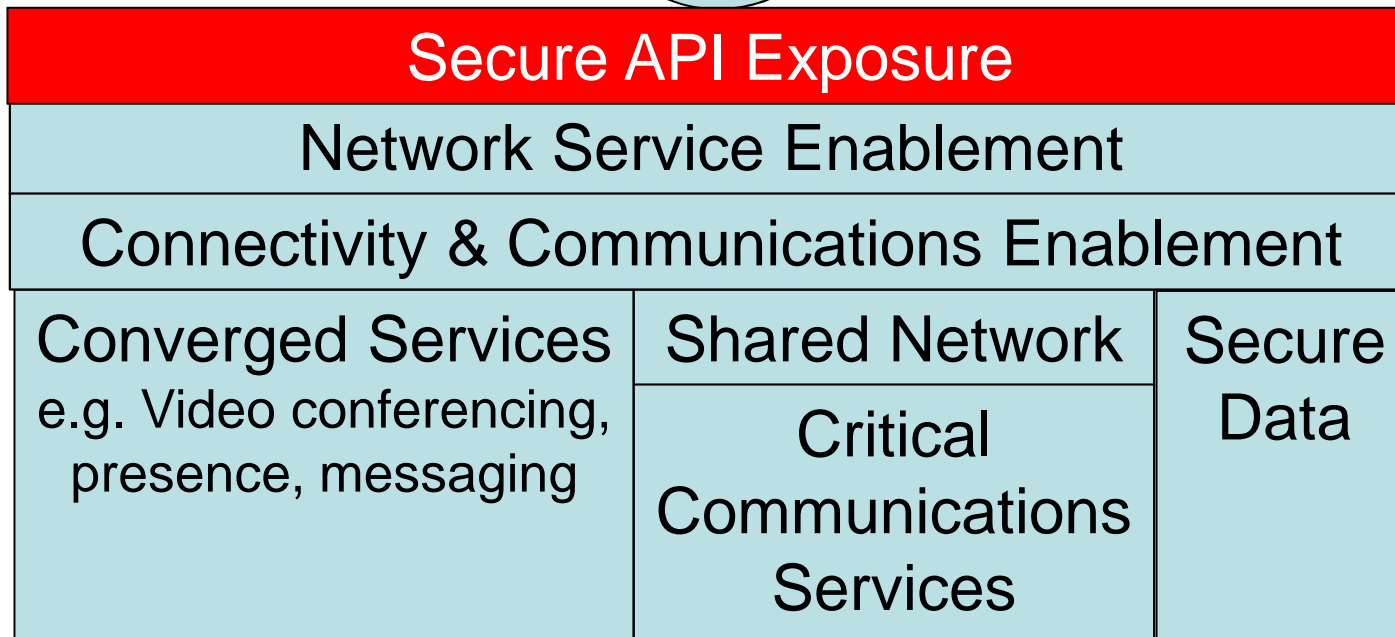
Secure API Exposure

Network Service Enablement

Connectivity & Communications Enablement

Converged Services
e.g. Video conferencing, presence, messaging

Shared Network

Critical Communications Services

Secure Data